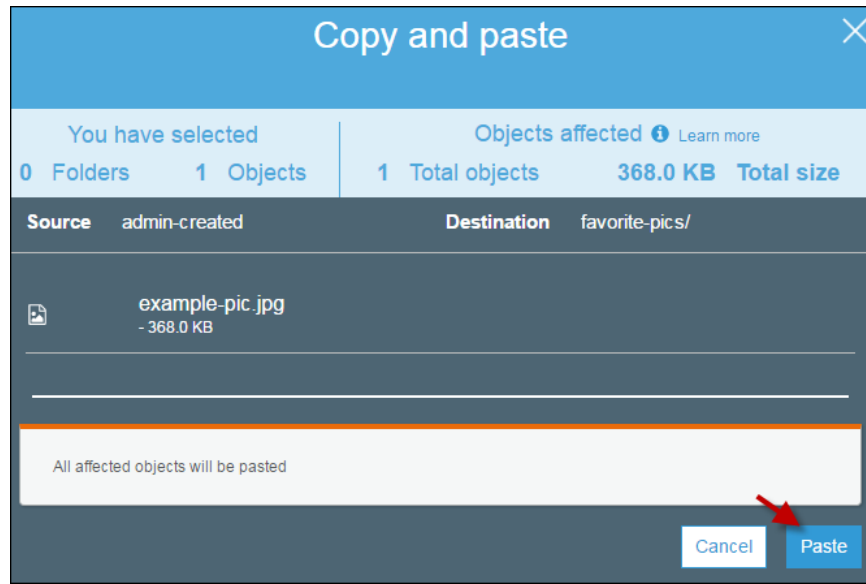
Copy and paste

You have selected
0 Folders 1 Objects

Objects affected Learn more
1 Total objects 368.0 KB Total size

Source admin-created

Destination favorite-pics/

example-pic.jpg
- 368.0 KB

All affected objects will be pasted

Cancel

Paste